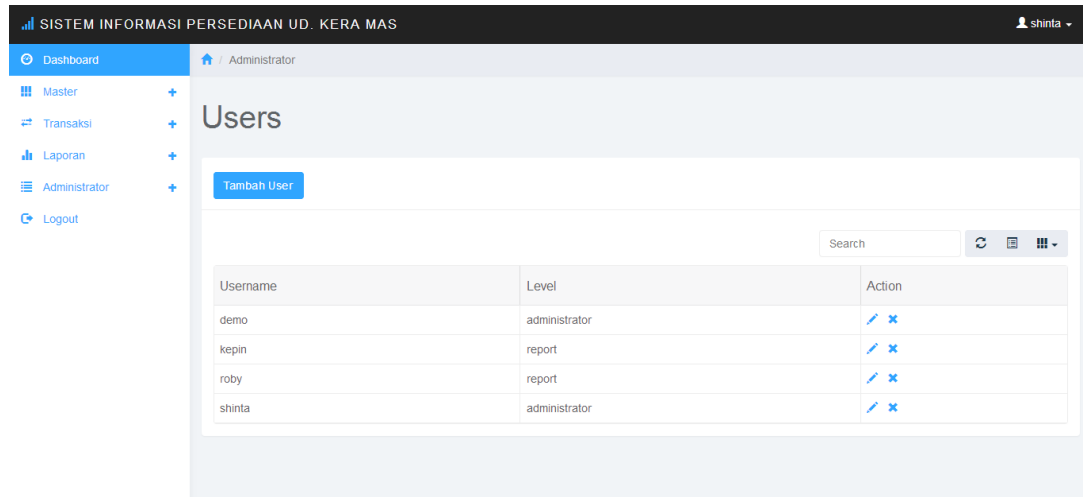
SISTEM INFORMASI PERSEDIAAN UD. KERA MAS

shinta

Dashboard
Master +
Transaksi +
Laporan +
Administrator +
Logout

/ Administrator

Users

Tambah User

Search

| Username | Level | Action |
|---|---|---|
| demo | administrator | |
| kepin | report | |
| roby | report | |
| shinta | administrator | |